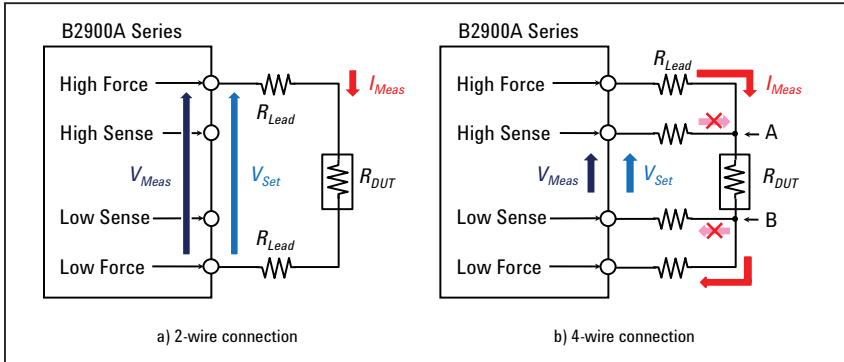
B2900A Series

High Force

High Sense

Low Sense

Low Force

$V_{Meas}$

$V_{Set}$

$R_{Lead}$

$I_{Meas}$

$R_{Lead}$

$R_{DUT}$

$R_{Lead}$

a) 2-wire connection

B2900A Series

High Force

High Sense

Low Sense

Low Force

$R_{Lead}$

$I_{Meas}$

A

$V_{Meas}$

$V_{Set}$

$R_{DUT}$

B

b) 4-wire connection